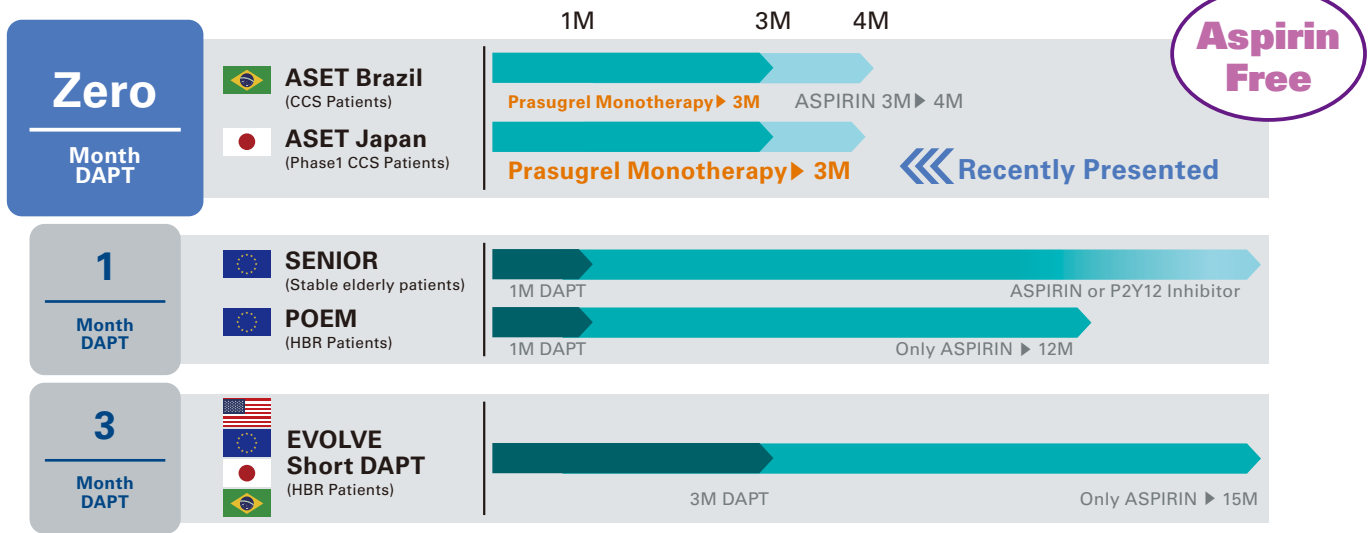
1M 3M 4M

Aspirin Free

Zero

Month DAPT

ASET Brazil
(CCS Patients)

Prasugrel Monotherapy▶ 3M ASPIRIN 3M▶ 4M

ASET Japan
(Phase1 CCS Patients)

Prasugrel Monotherapy▶ 3M

Recently Presented

1

Month DAPT

SENIOR
(Stable elderly patients)

1M DAPT ASPIRIN or P2Y12 Inhibitor

POEM
(HBR Patients)

1M DAPT Only ASPIRIN ▶ 12M

3

Month DAPT

EVOLVE Short DAPT
(HBR Patients)

3M DAPT Only ASPIRIN ▶ 15M